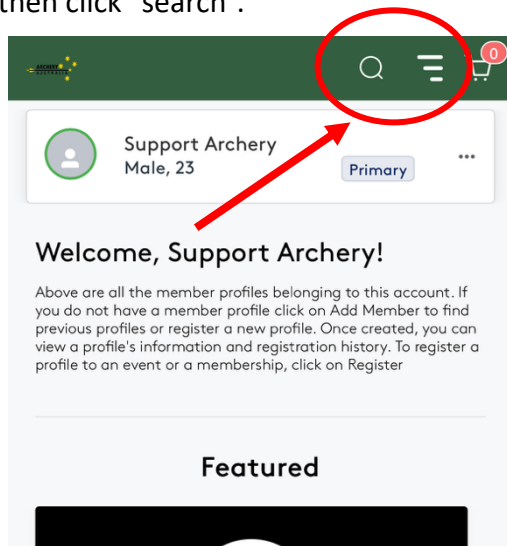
then click "search".

ARCHERY AUSTRALIA

0

Support Archery
Male, 23

Primary

...

Welcome, Support Archery!

Above are all the member profiles belonging to this account. If you do not have a member profile click on Add Member to find previous profiles or register a new profile. Once created, you can view a profile's information and registration history. To register a profile to an event or a membership, click on Register

Featured